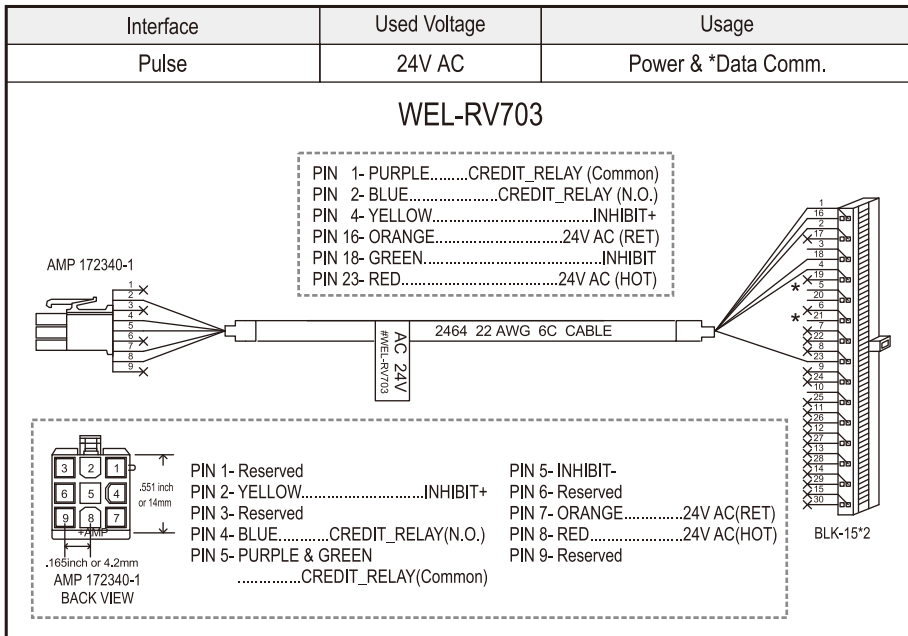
| Interface | Used Voltage | Usage |
|---|---|---|
| Pulse | 24V AC | Power & *Data Comm. |

WEL-RV703

PIN 1- PURPLE.........CREDIT_RELAY (Common)
PIN 2- BLUE......................CREDIT_RELAY (N.O.)
PIN 4- YELLOW........................................INHIBIT+
PIN 16- ORANGE..............................24V AC (RET)
PIN 18- GREEN...........................................INHIBIT
PIN 23- RED.......................................24V AC (HOT)

AMP 172340-1

1 2 3 4 5 6 7 8 9

AC 24V
#WEL-RV703

2464 22 AWG 6C CABLE

1 16 2 17 3 18 4 19 5 20 6 21 7 22 8 23 9 24 10 25 11 26 12 27 13 28 14 29 15 30

*
*

BLK-15*2

3 2 1
6 5 4
9 8 7
+AMP

.551 inch or 14mm
.165inch or 4.2mm
AMP 172340-1
BACK VIEW

PIN 1- Reserved
PIN 2- YELLOW...............................INHIBIT+
PIN 3- Reserved
PIN 4- BLUE............CREDIT_RELAY(N.O.)
PIN 5- PURPLE & GREEN
...............CREDIT_RELAY(Common)

PIN 5- INHIBIT-
PIN 6- Reserved
PIN 7- ORANGE..............24V AC(RET)
PIN 8- RED.......................24V AC(HOT)
PIN 9- Reserved